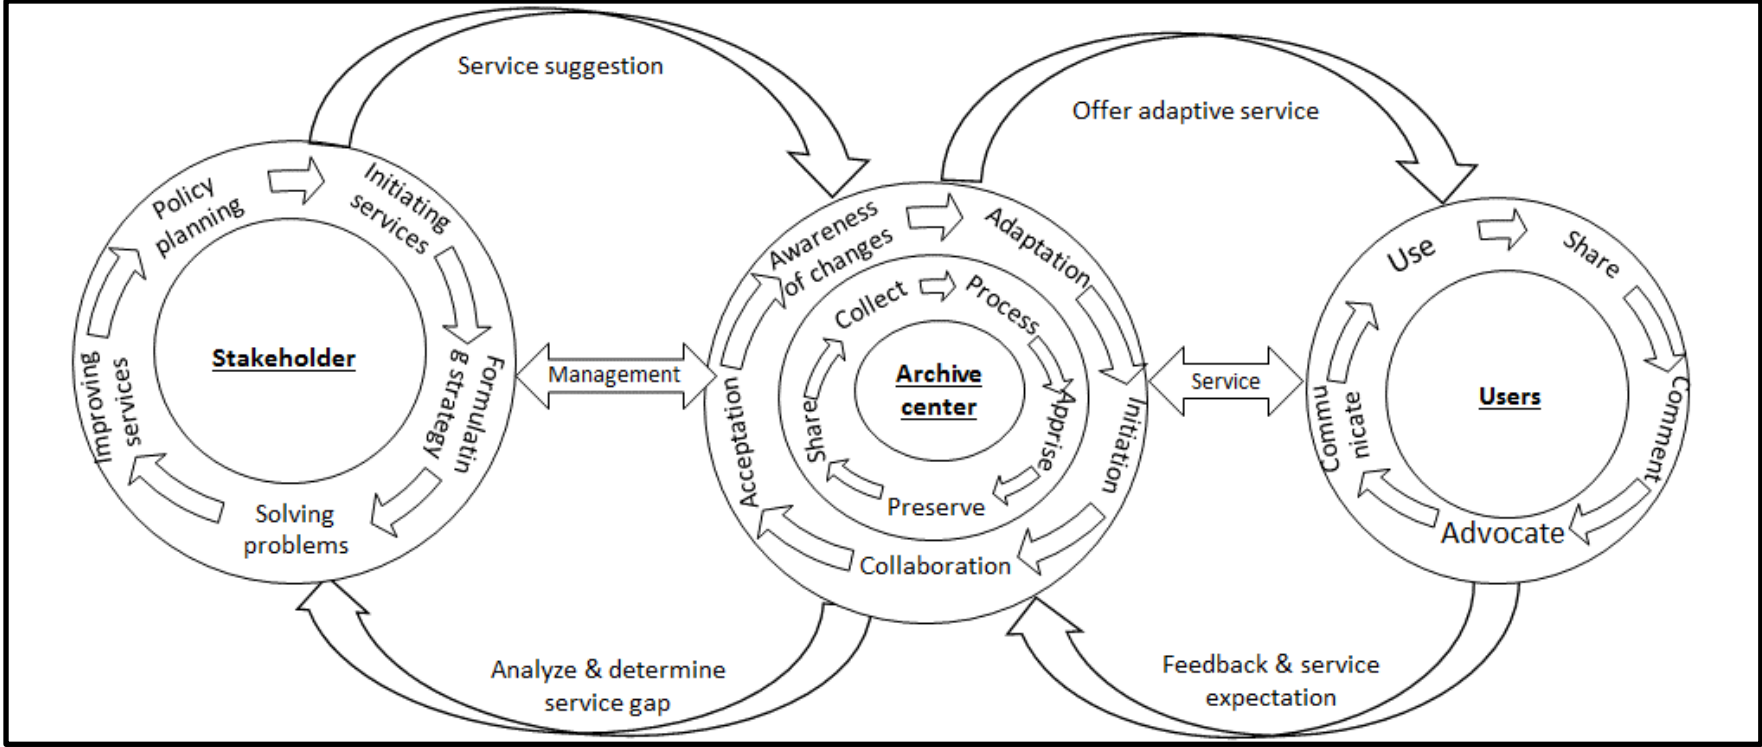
Service suggestion

Offer adaptive service

Policy planning

Initiating services

Formulatin g strategy

Solving problems

Improving services

Stakeholder

Management

Awareness of changes

Adaptation

Initiation

Collaboration

Acceptation

Collect

Process

Apprise

Preserve

Share

Archive center

Service

Use

Share

Comment

Advocate

Commu nicate

Users

Analyze & determine service gap

Feedback & service expectation